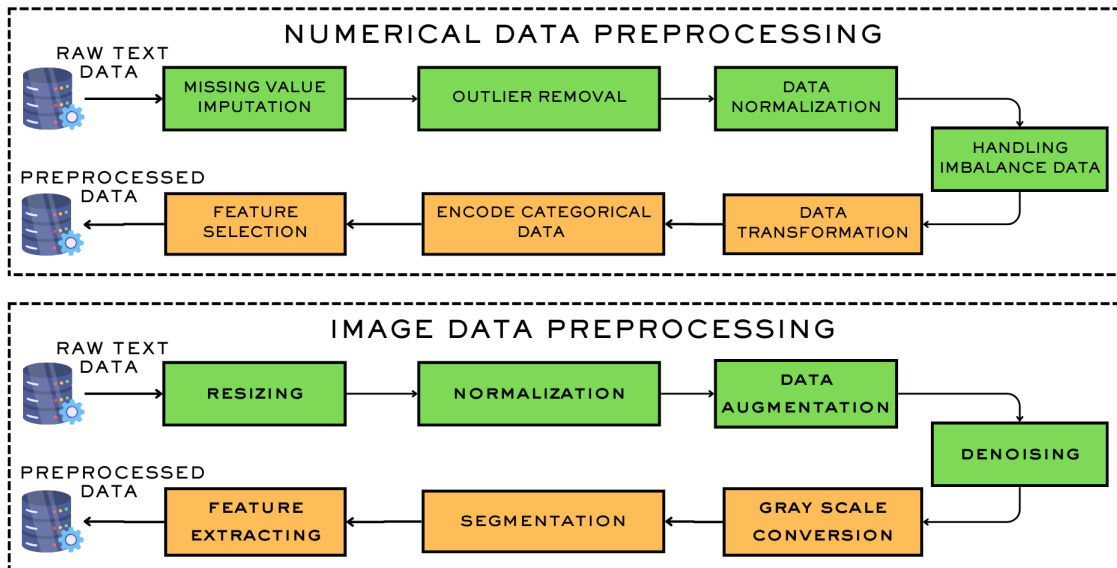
NUMERICAL DATA PREPROCESSING

RAW TEXT DATA

MISSING VALUE IMPUTATION

OUTLIER REMOVAL

DATA NORMALIZATION

HANDLING IMBALANCE DATA

DATA TRANSFORMATION

ENCODE CATEGORICAL DATA

FEATURE SELECTION

PREPROCESSED DATA

IMAGE DATA PREPROCESSING

RAW TEXT DATA

RESIZING

NORMALIZATION

DATA AUGMENTATION

DENOISING

GRAY SCALE CONVERSION

SEGMENTATION

FEATURE EXTRACTING

PREPROCESSED DATA